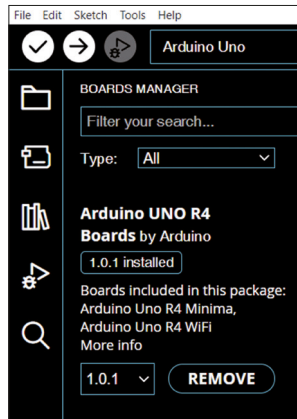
File Edit Sketch Tools Help

Arduino Uno

BOARDS MANAGER

Filter your search...

Type: All

Arduino UNO R4 Boards by Arduino

1.0.1 installed

Boards included in this package: Arduino Uno R4 Minima, Arduino Uno R4 WiFi

More info

1.0.1

REMOVE